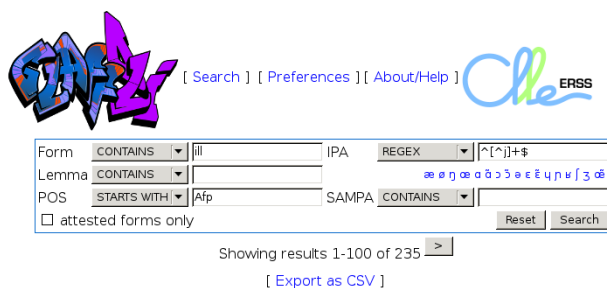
GLAFF-LI

[ Search ] [ Preferences ] [ About/Help ]

CLLE ERSS

Form CONTAINS ill
IPA REGEX ^[^j]+$
Lemma CONTAINS
æ ø ŋ œ ɑ ɑ̃ ɔ ɔ̃ ə ɛ ɛ̃ ɥ ɲ ʁ ʃ ʒ œ̃
POS STARTS WITH Afp
SAMPA CONTAINS
☐ attested forms only
Reset Search

Showing results 1-100 of 235 >

[ Export as CSV ]